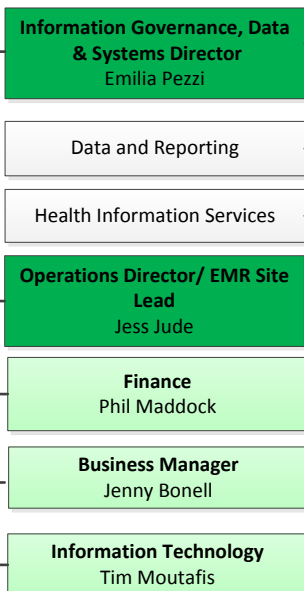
**Information Governance, Data & Systems Director**
Emilia Pezzi

Data and Reporting

Health Information Services

**Operations Director/ EMR Site Lead**
Jess Jude

**Finance**
Phil Maddock

**Business Manager**
Jenny Bonell

**Information Technology**
Tim Moutafis